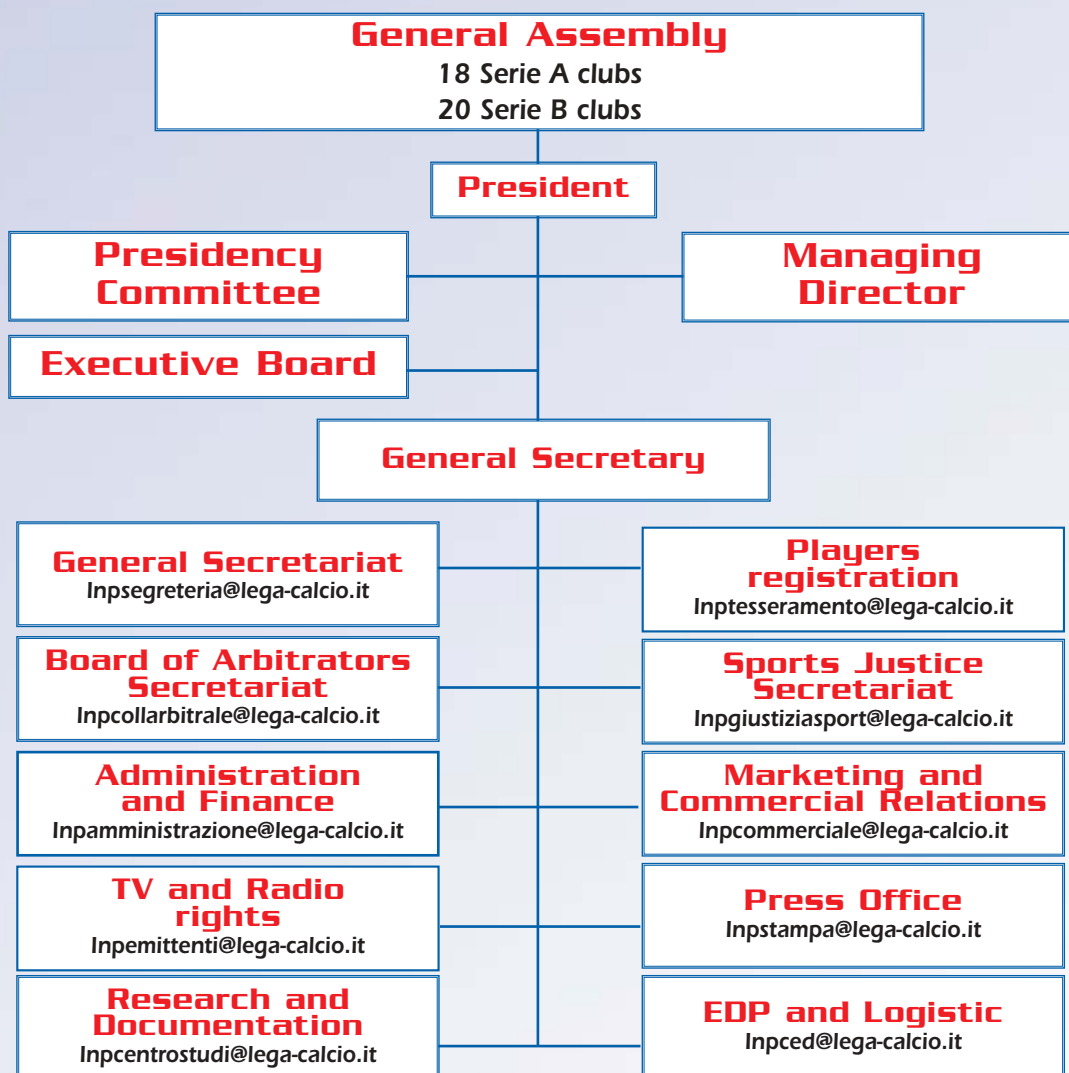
General Assembly
18 Serie A clubs
20 Serie B clubs

President

Presidency Committee

Managing Director

Executive Board

General Secretary

General Secretariat
lnpsegreteria@lega-calcio.it

Players registration
lnptesseramento@lega-calcio.it

Board of Arbitrators Secretariat
lnpcollarbitrale@lega-calcio.it

Sports Justice Secretariat
lnpgiustiziasport@lega-calcio.it

Administration and Finance
lnpamministrazione@lega-calcio.it

Marketing and Commercial Relations
lnpcommerciale@lega-calcio.it

TV and Radio rights
lnpemittenti@lega-calcio.it

Press Office
lnpstampa@lega-calcio.it

Research and Documentation
lnpcentrostudi@lega-calcio.it

EDP and Logistic
lnpced@lega-calcio.it